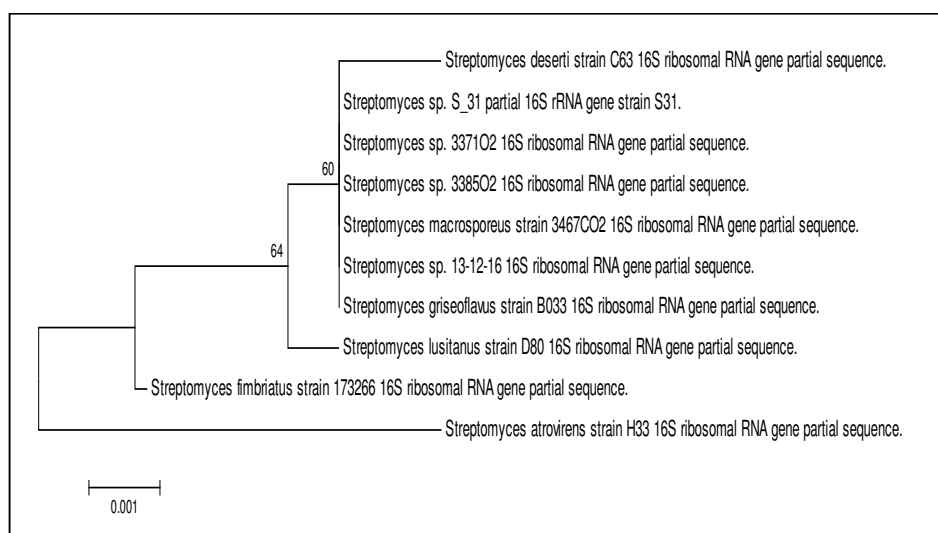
Streptomyces deserti strain C63 16S ribosomal RNA gene partial sequence.
Streptomyces sp. S_31 partial 16S rRNA gene strain S31.
Streptomyces sp. 3371O2 16S ribosomal RNA gene partial sequence.
60
Streptomyces sp. 3385O2 16S ribosomal RNA gene partial sequence.
Streptomyces macrosporeus strain 3467CO2 16S ribosomal RNA gene partial sequence.
64
Streptomyces sp. 13-12-16 16S ribosomal RNA gene partial sequence.
Streptomyces griseoflavus strain B033 16S ribosomal RNA gene partial sequence.
Streptomyces lusitanus strain D80 16S ribosomal RNA gene partial sequence.
Streptomyces fimbriatus strain 173266 16S ribosomal RNA gene partial sequence.
Streptomyces atrovirens strain H33 16S ribosomal RNA gene partial sequence.
0.001